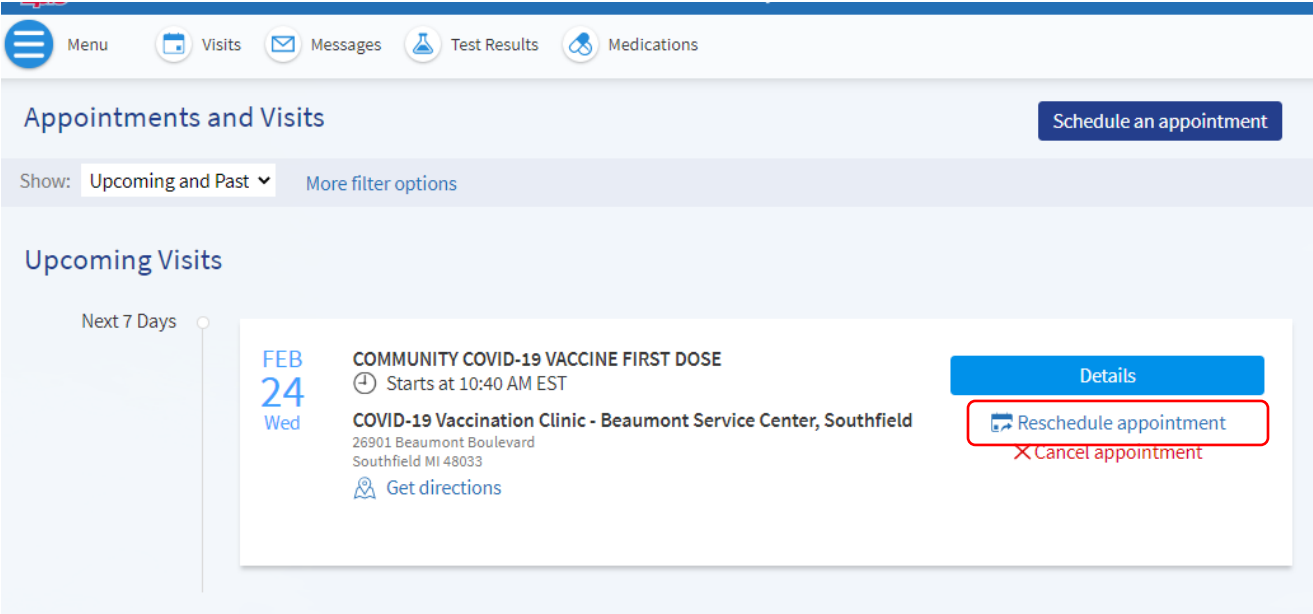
Menu Visits Messages Test Results Medications

Appointments and Visits

Schedule an appointment

Show: Upcoming and Past

More filter options

Upcoming Visits

Next 7 Days

FEB
24
Wed

COMMUNITY COVID-19 VACCINE FIRST DOSE
Starts at 10:40 AM EST

COVID-19 Vaccination Clinic - Beaumont Service Center, Southfield
26901 Beaumont Boulevard
Southfield MI 48033

Get directions

Details

Reschedule appointment

Cancel appointment